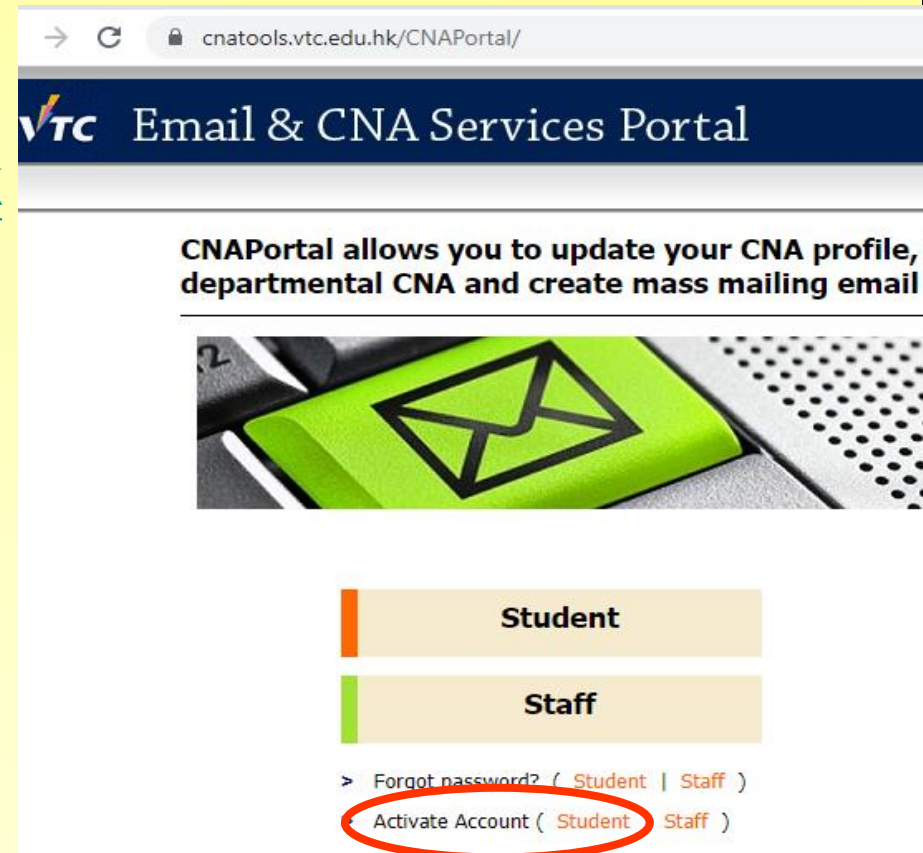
cnatools.vtc.edu.hk/CNAPortal/

VTC Email & CNA Services Portal

CNAPortal allows you to update your CNA profile, departmental CNA and create mass mailing email

Student

Staff

> Forgot password? ( Student | Staff )

> Activate Account ( Student | Staff )